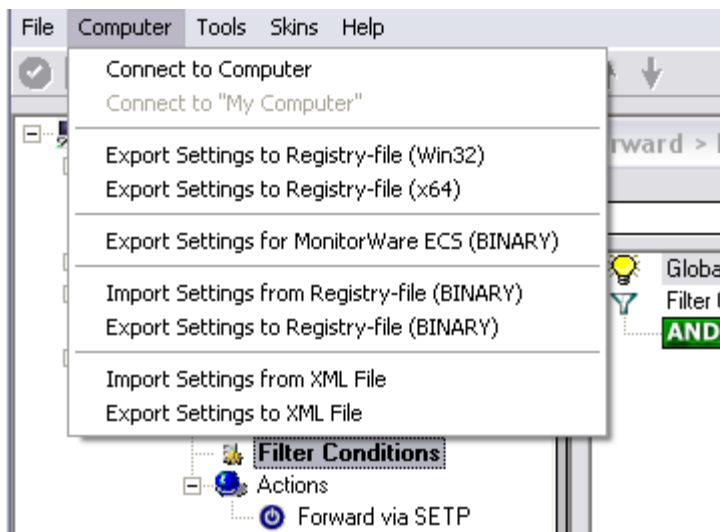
File Computer Tools Skins Help

Connect to Computer
Connect to "My Computer"

Export Settings to Registry-file (Win32)
Export Settings to Registry-file (x64)

Export Settings for MonitorWare ECS (BINARY)

Import Settings from Registry-file (BINARY)
Export Settings to Registry-file (BINARY)

Import Settings from XML File
Export Settings to XML File

rward > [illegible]

Globa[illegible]
Filter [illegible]
AND

Filter Conditions
Actions
Forward via SETP